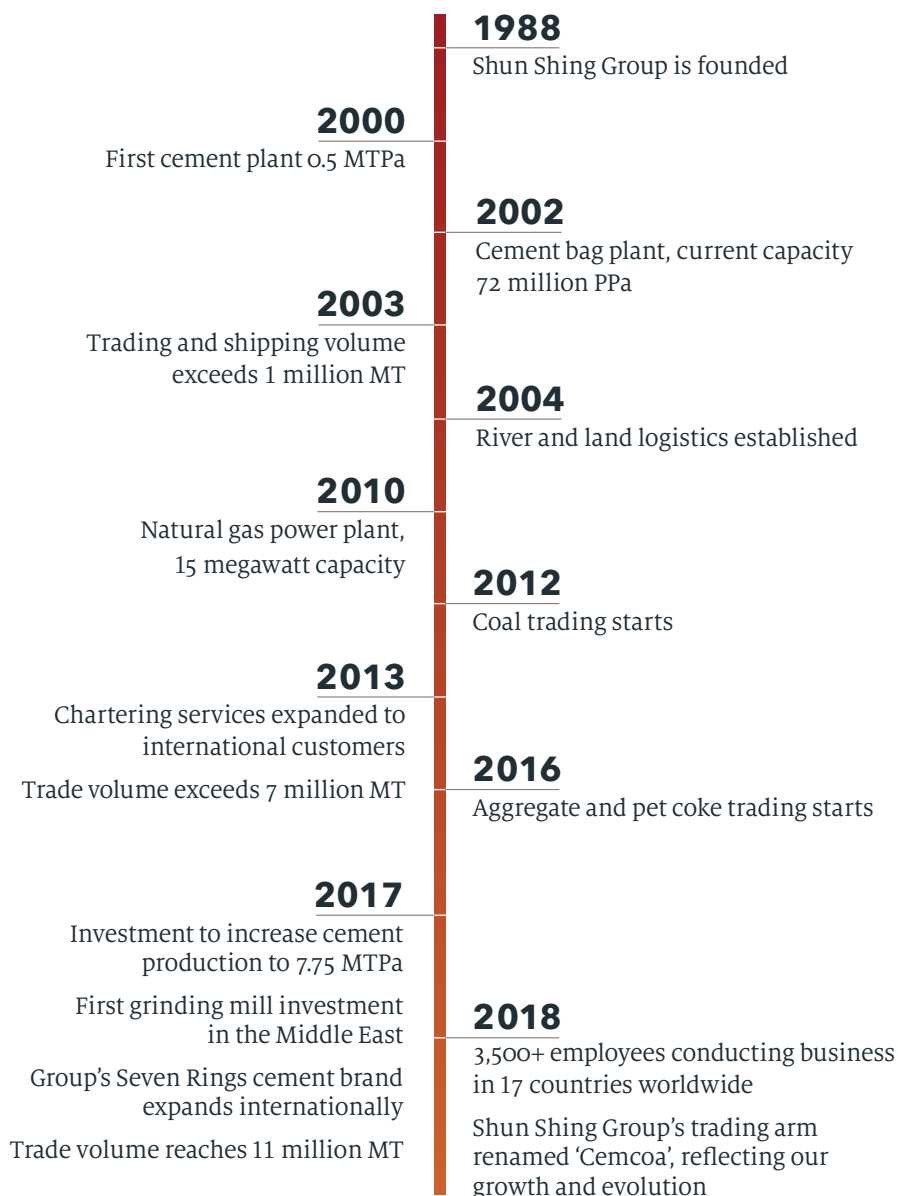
1988
Shun Shing Group is founded

2000
First cement plant 0.5 MTPa

2002
Cement bag plant, current capacity 72 million PPa

2003
Trading and shipping volume exceeds 1 million MT

2004
River and land logistics established

2010
Natural gas power plant, 15 megawatt capacity

2012
Coal trading starts

2013
Chartering services expanded to international customers

Trade volume exceeds 7 million MT

2016
Aggregate and pet coke trading starts

2017
Investment to increase cement production to 7.75 MTPa

First grinding mill investment in the Middle East

Group's Seven Rings cement brand expands internationally

Trade volume reaches 11 million MT

2018
3,500+ employees conducting business in 17 countries worldwide

Shun Shing Group's trading arm renamed 'Cemcoa', reflecting our growth and evolution